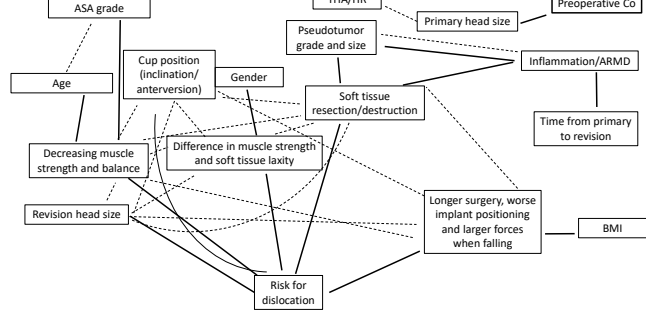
ASA grade

THA/HR

Primary head size

Preoperative Co

Pseudotumor grade and size

Inflammation/ARMD

Age

Cup position (inclination/ anterversion)

Gender

Soft tissue resection/destruction

Time from primary to revision

Decreasing muscle strength and balance

Difference in muscle strength and soft tissue laxity

Revision head size

Longer surgery, worse implant positioning and larger forces when falling

BMI

Risk for dislocation